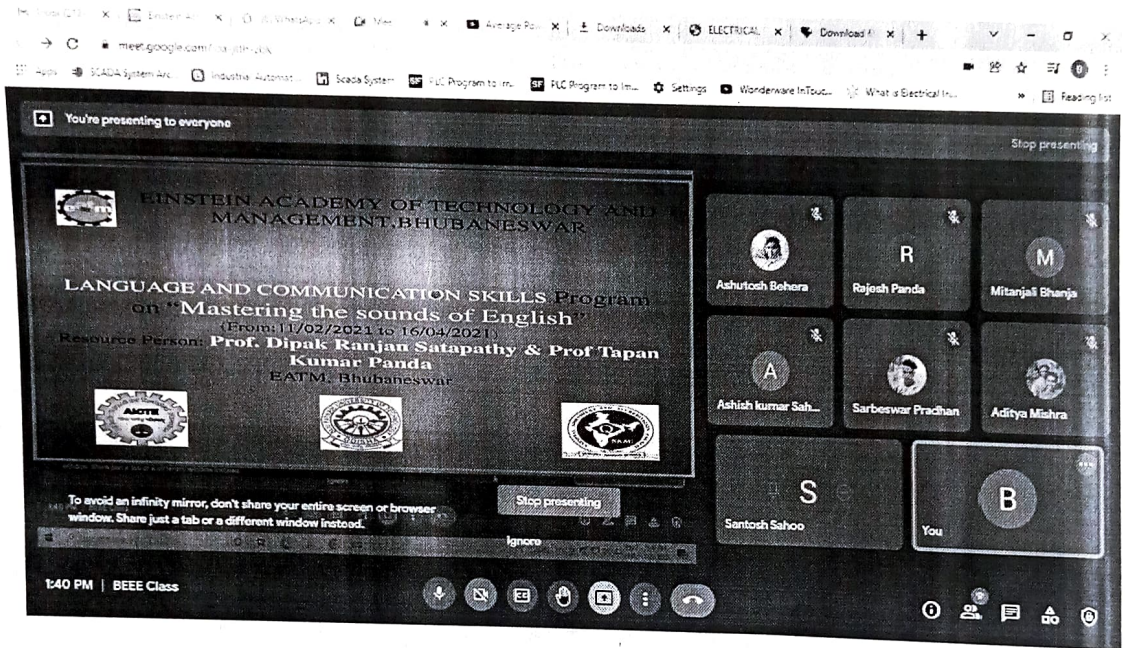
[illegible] × | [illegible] × | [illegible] × | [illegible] × | Average Pa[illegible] × | Downloads × | ELECTRICAL × | Download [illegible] × | +

meet.google.com/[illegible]

Apps | SCADA System Arc... | Industrial Automat... | Scada System | PLC Program to Im... | PLC Program to Im... | Settings | Wonderware InTouc... | What is Electrical In... | Reading list

You're presenting to everyone

Stop presenting

EINSTEIN ACADEMY OF TECHNOLOGY AND MANAGEMENT,BHUBANESWAR

LANGUAGE AND COMMUNICATION SKILLS Program on "Mastering the sounds of English"
(From:11/02/2021 to 16/04/2021)
Resource Person: Prof. Dipak Ranjan Satapathy & Prof Tapan Kumar Panda
EATM, Bhubaneswar

AICTE

Ashutosh Behera

R
Rajesh Panda

M
Mitanjali Bhanja

A
Ashish kumar Sah...

Sarbeswar Pradhan

Aditya Mishra

S
Santosh Sahoo

B
You

To avoid an infinity mirror, don't share your entire screen or browser window. Share just a tab or a different window instead.

Stop presenting

Ignore

1:40 PM | BEEE Class